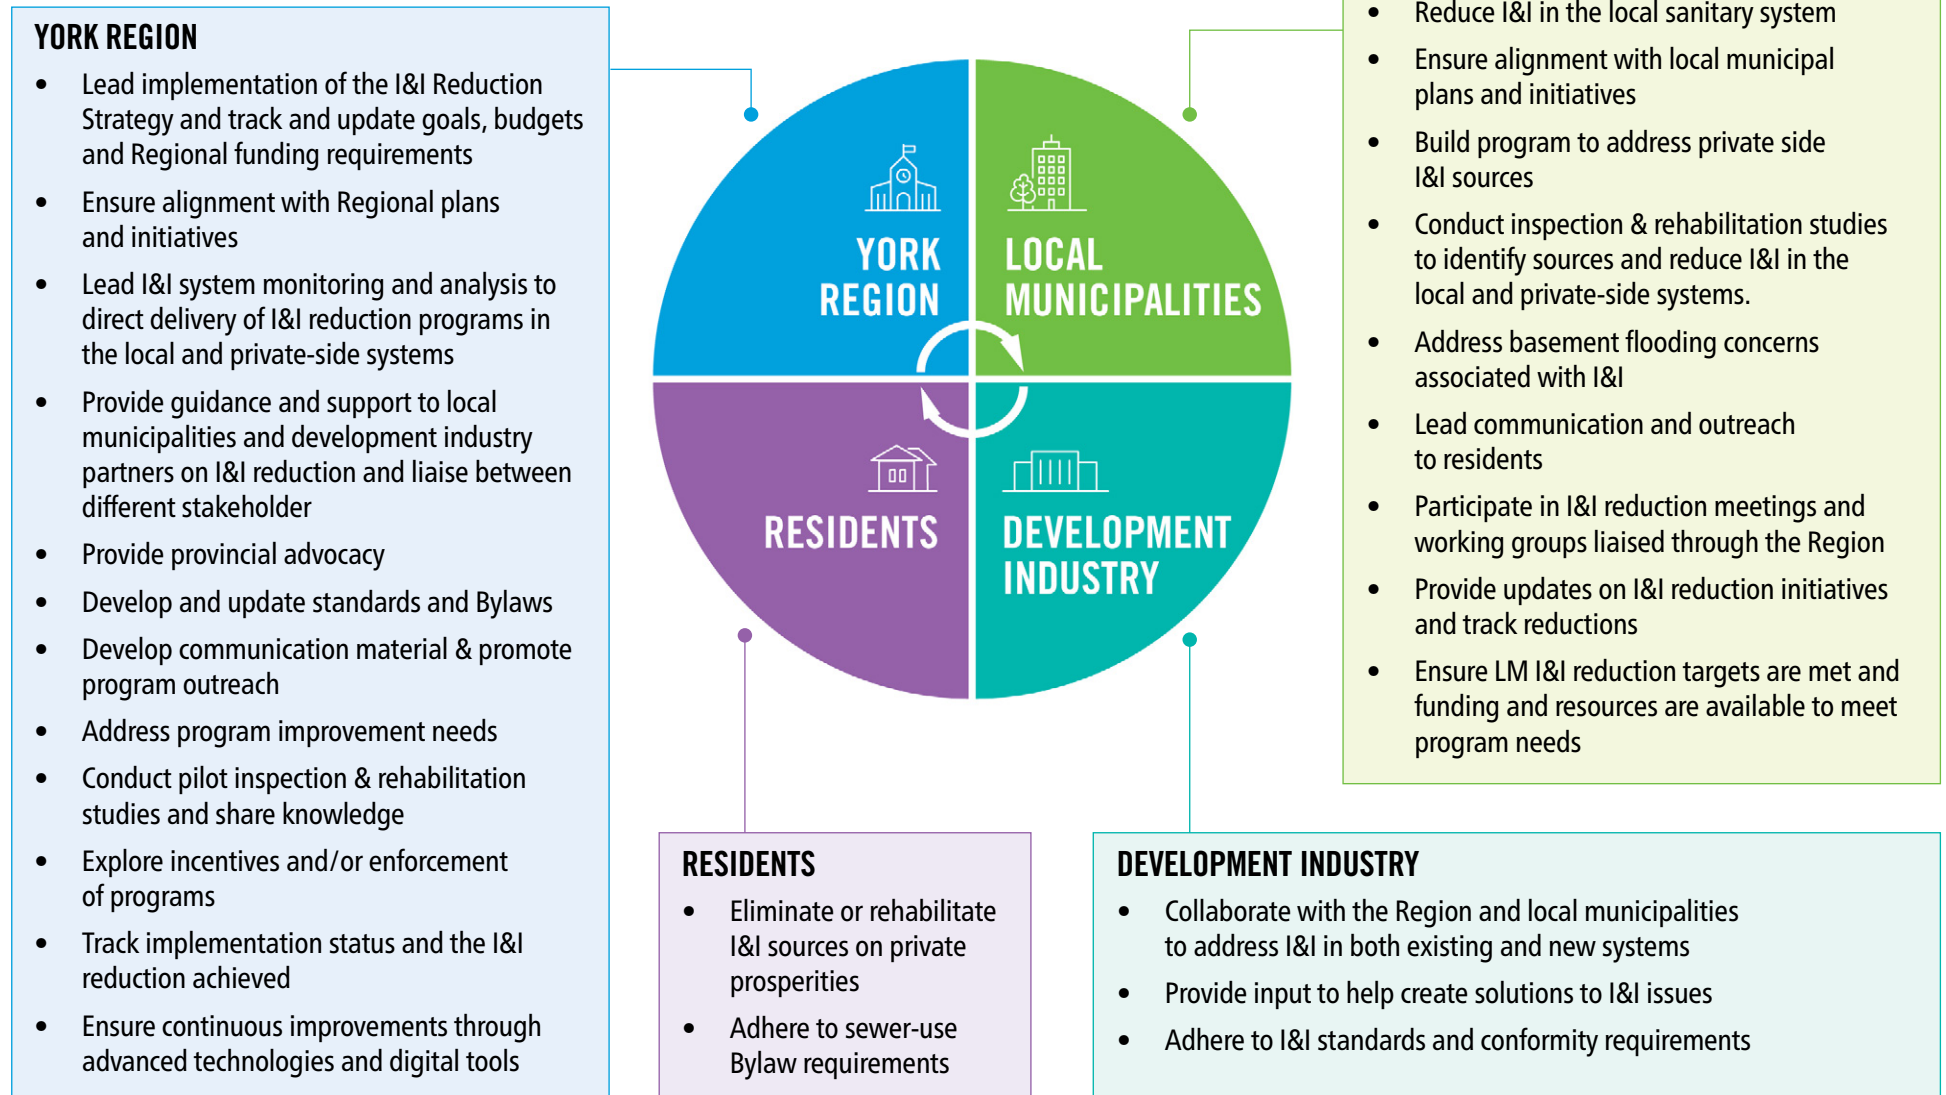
YORK REGION

- Lead implementation of the I&I Reduction Strategy and track and update goals, budgets and Regional funding requirements
- Ensure alignment with Regional plans and initiatives
- Lead I&I system monitoring and analysis to direct delivery of I&I reduction programs in the local and private-side systems
- Provide guidance and support to local municipalities and development industry partners on I&I reduction and liaise between different stakeholder
- Provide provincial advocacy
- Develop and update standards and Bylaws
- Develop communication material & promote program outreach
- Address program improvement needs
- Conduct pilot inspection & rehabilitation studies and share knowledge
- Explore incentives and/or enforcement of programs
- Track implementation status and the I&I reduction achieved
- Ensure continuous improvements through advanced technologies and digital tools

YORK REGION

LOCAL MUNICIPALITIES

RESIDENTS

DEVELOPMENT INDUSTRY

- Reduce I&I in the local sanitary system
- Ensure alignment with local municipal plans and initiatives
- Build program to address private side I&I sources
- Conduct inspection & rehabilitation studies to identify sources and reduce I&I in the local and private-side systems.
- Address basement flooding concerns associated with I&I
- Lead communication and outreach to residents
- Participate in I&I reduction meetings and working groups liaised through the Region
- Provide updates on I&I reduction initiatives and track reductions
- Ensure LM I&I reduction targets are met and funding and resources are available to meet program needs

RESIDENTS

- Eliminate or rehabilitate I&I sources on private prosperities
- Adhere to sewer-use Bylaw requirements

DEVELOPMENT INDUSTRY

- Collaborate with the Region and local municipalities to address I&I in both existing and new systems
- Provide input to help create solutions to I&I issues
- Adhere to I&I standards and conformity requirements